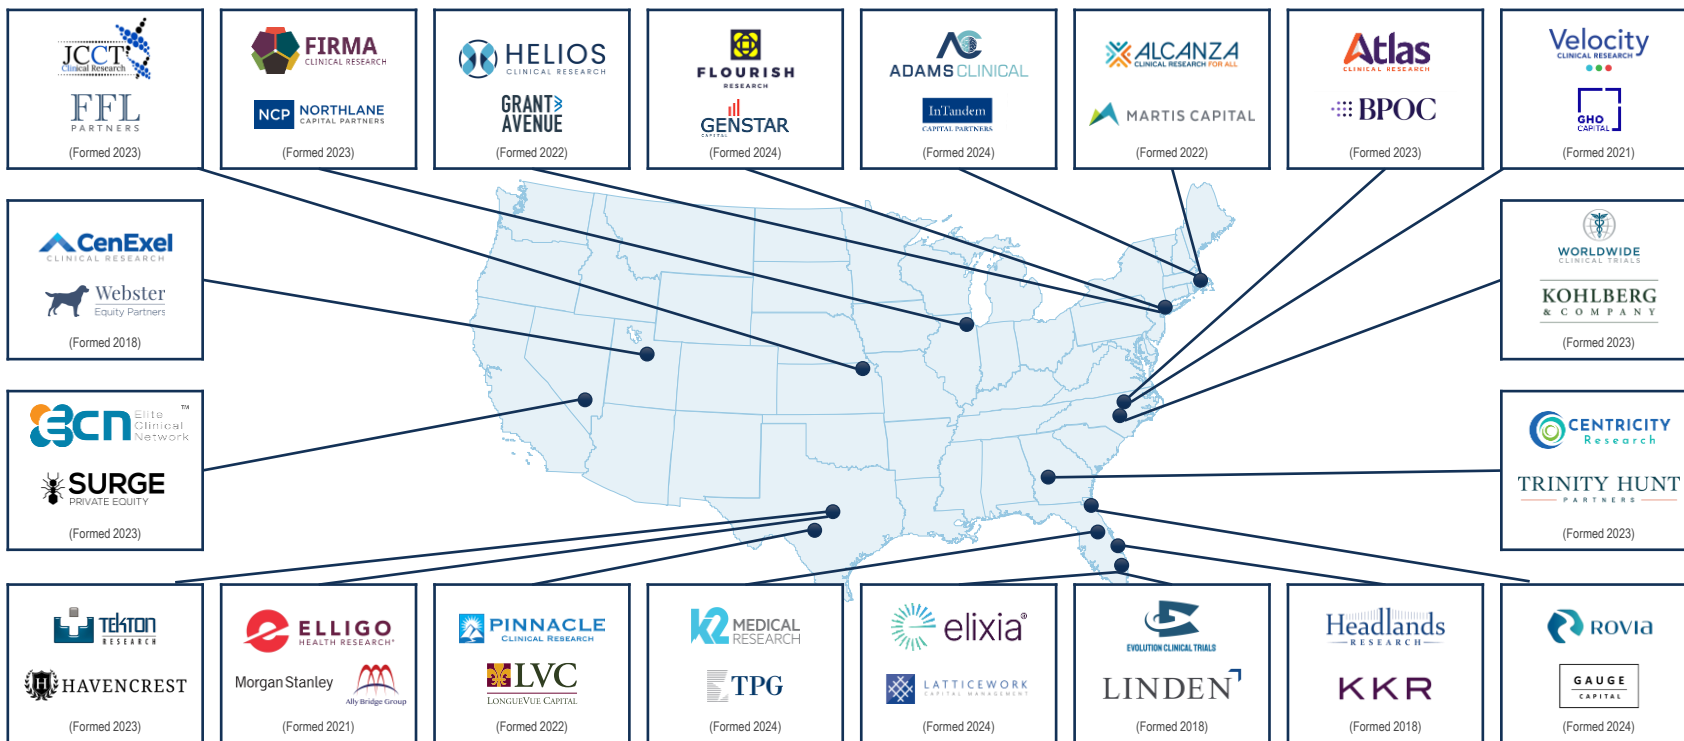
JCCT
Clinical Research
FFL
PARTNERS
(Formed 2023)

FIRMA
CLINICAL RESEARCH
NCP NORTHLANE
CAPITAL PARTNERS
(Formed 2023)

HELIOS
CLINICAL RESEARCH
GRANT AVENUE
(Formed 2022)

FLOURISH
RESEARCH
GENSTAR
CAPITAL
(Formed 2024)

ADAMS CLINICAL
InTandem
CAPITAL PARTNERS
(Formed 2024)

ALCANZA
CLINICAL RESEARCH FOR ALL
MARTIS CAPITAL
(Formed 2022)

Atlas
CLINICAL RESEARCH
BPOC
(Formed 2023)

Velocity
CLINICAL RESEARCH
GHO
CAPITAL
(Formed 2021)

CenExel
CLINICAL RESEARCH
Webster
Equity Partners
(Formed 2018)

WORLDWIDE
CLINICAL TRIALS
KOHLBERG
& COMPANY
(Formed 2023)

ecn
Elite Clinical Network
TM
SURGE
PRIVATE EQUITY
(Formed 2023)

CENTRICITY
Research
TRINITY HUNT
PARTNERS
(Formed 2023)

TEKTON
RESEARCH
HAVENCREST
(Formed 2023)

ELLIGO
HEALTH RESEARCH
Morgan Stanley
Ally Bridge Group
(Formed 2021)

PINNACLE
CLINICAL RESEARCH
LVC
LONGUEVUE CAPITAL
(Formed 2022)

K2 MEDICAL RESEARCH
TPG
(Formed 2024)

elixia
LATTICEWORK
CAPITAL MANAGEMENT
(Formed 2024)

EVOLUTION CLINICAL TRIALS
LINDEN
(Formed 2018)

Headlands
RESEARCH
KKR
(Formed 2018)

ROVIA
GAUGE
CAPITAL
(Formed 2024)